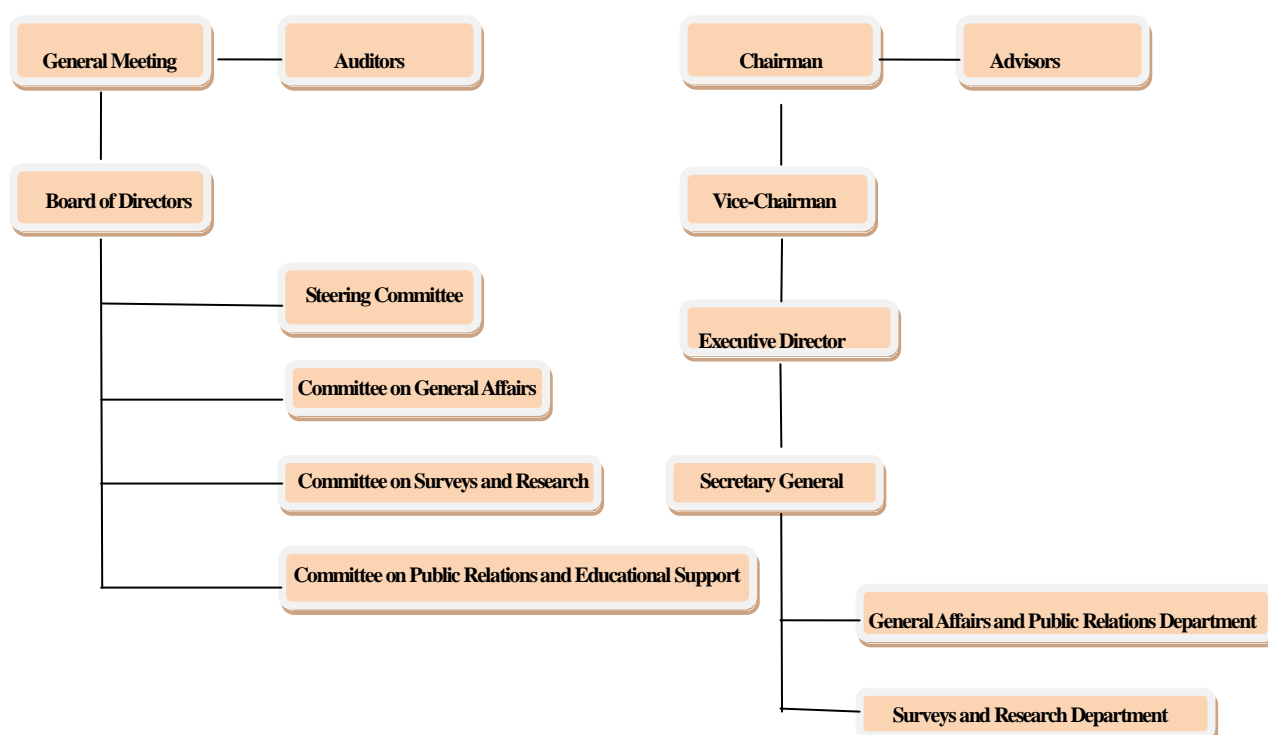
General Meeting

Auditors

Board of Directors

Steering Committee

Committee on General Affairs

Committee on Surveys and Research

Committee on Public Relations and Educational Support

Chairman

Advisors

Vice-Chairman

Executive Director

Secretary General

General Affairs and Public Relations Department

Surveys and Research Department